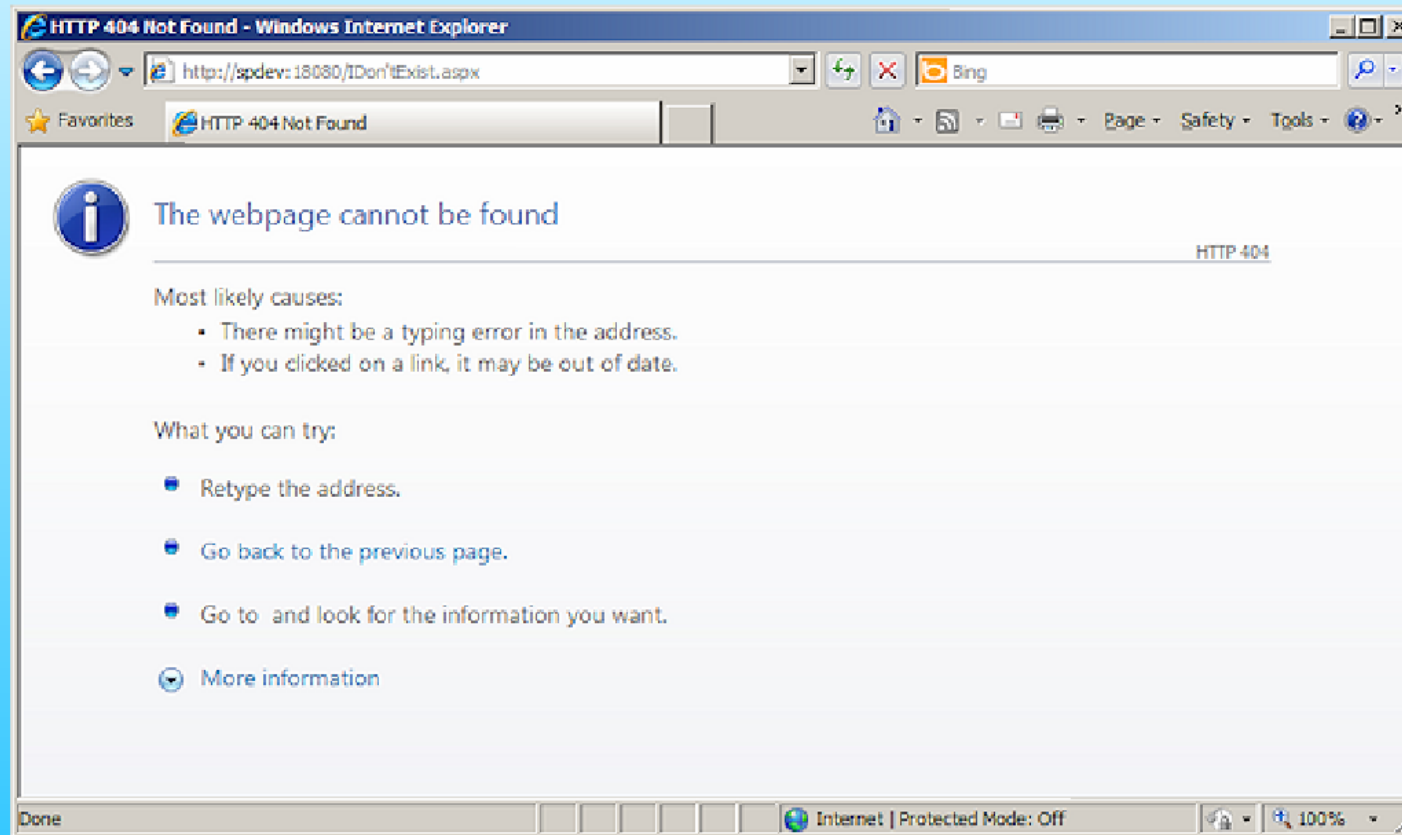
HTTP 404 Not Found - Windows Internet Explorer

http://spdev:18080/IDon'tExist.aspx

Bing

Favorites

HTTP 404 Not Found

Page ▾ Safety ▾ Tools ▾

The webpage cannot be found

HTTP 404

Most likely causes:

- There might be a typing error in the address.
- If you clicked on a link, it may be out of date.

What you can try:

Retype the address.

Go back to the previous page.

Go to  and look for the information you want.

More information

Done

Internet | Protected Mode: Off

100%